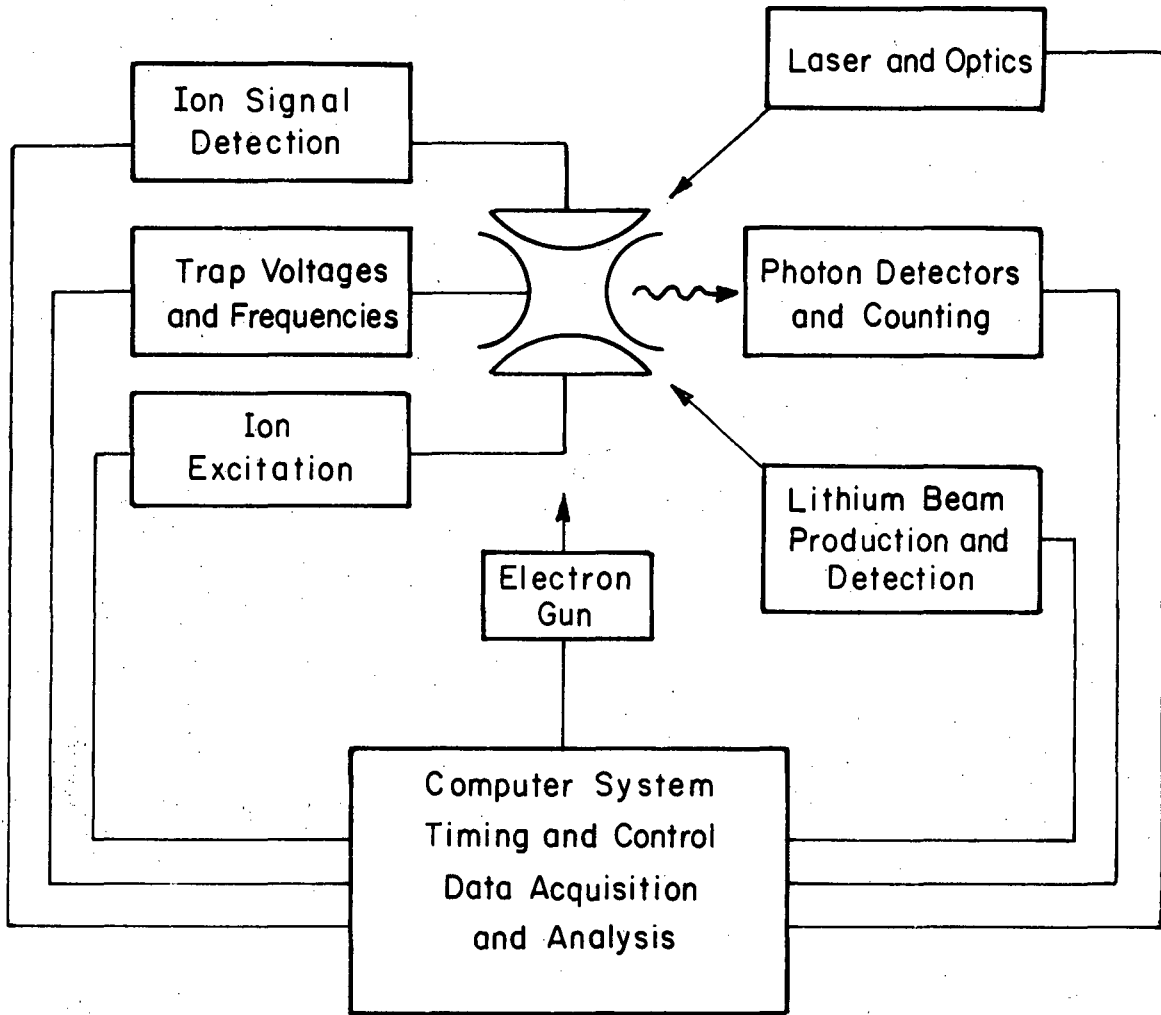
Laser and Optics

Ion Signal Detection

Trap Voltages and Frequencies

Photon Detectors and Counting

Ion Excitation

Lithium Beam Production and Detection

Electron Gun

Computer System
Timing and Control
Data Acquisition
and Analysis